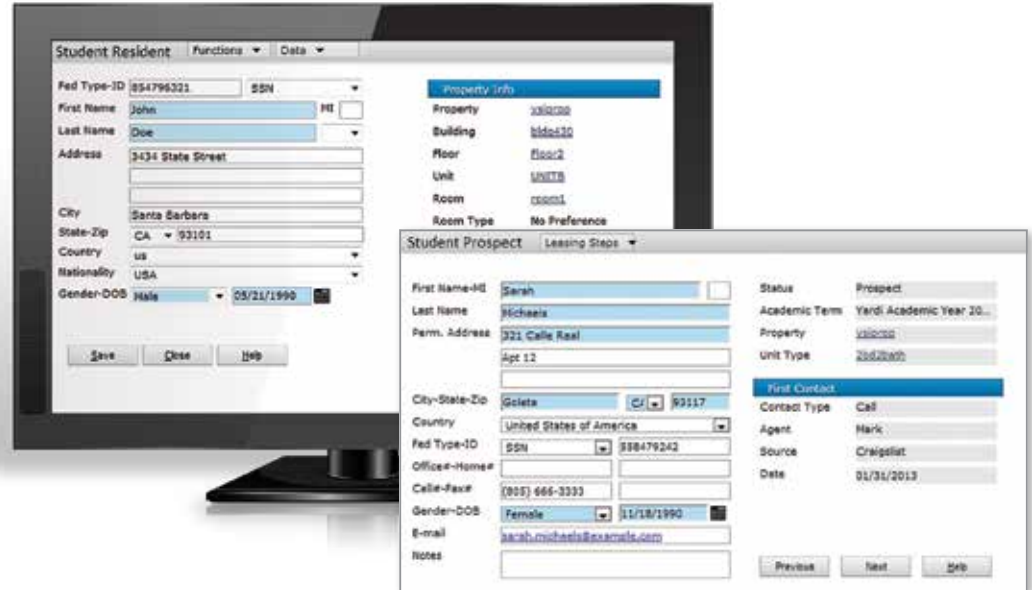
Student Resident Functions ▾ Data ▾

Fed Type-ID 854796321 SSN
First Name John MI
Last Name Doe
Address 3434 State Street
City Santa Barbara
State-Zip CA 93101
Country us
Nationality USA
Gender-DOB Male 05/21/1990

Save Close Help

Property Info
Property valprop
Building bldg430
Floor floor2
Unit UNITB
Room room1
Room Type No Preference

Student Prospect Leasing Steps ▾

First Name-MI Sarah
Last Name Michaels
Perm. Address 321 Calle Real
Apt 12
City-State-Zip Goleta CA 93117
Country United States of America
Fed Type-ID SSN 558479242
Office#-Home#
Cell#-Fax# (805) 666-3333
Gender-DOB Female 11/18/1990
E-mail sarah.micheals@example.com
Notes

Status Prospect
Academic Term Yardi Academic Year 20...
Property valprop
Unit Type 2bd2bath

First Contact
Contact Type Call
Agent Mark
Source Craigslist
Date 01/31/2013

Previous Next Help